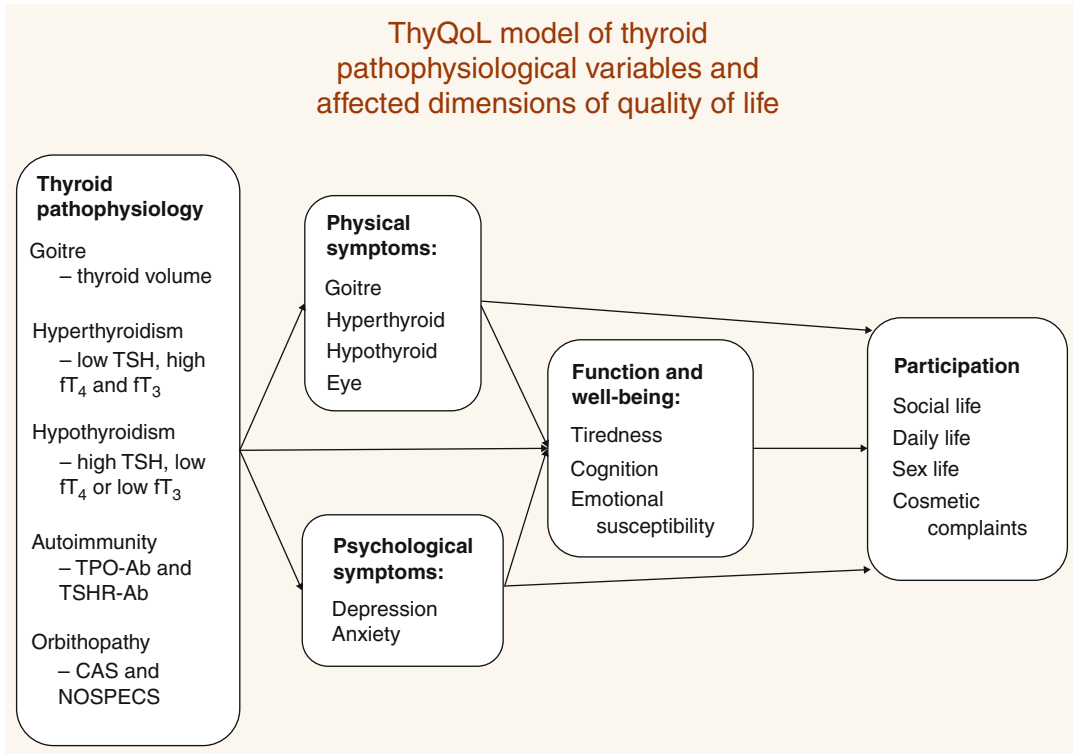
ThyQoL model of thyroid pathophysiological variables and affected dimensions of quality of life

Thyroid pathophysiology

Goitre
– thyroid volume

Hyperthyroidism
– low TSH, high $fT_4$ and $fT_3$

Hypothyroidism
– high TSH, low $fT_4$ or low $fT_3$

Autoimmunity
– TPO-Ab and TSHR-Ab

Orbithopathy
– CAS and NOSPECS

Physical symptoms:
Goitre
Hyperthyroid
Hypothyroid
Eye

Psychological symptoms:
Depression
Anxiety

Function and well-being:
Tiredness
Cognition
Emotional susceptibility

Participation
Social life
Daily life
Sex life
Cosmetic complaints